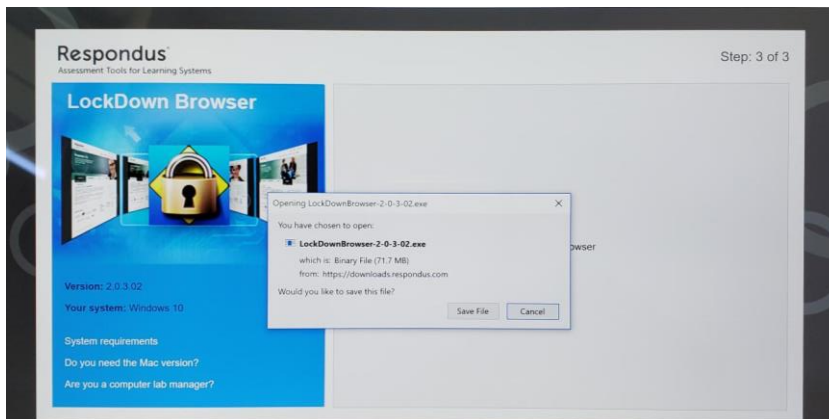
Respondus
Assessment Tools for Learning Systems

Step: 3 of 3

LockDown Browser

Version: 2.0.3.02

Your system: Windows 10

System requirements

Do you need the Mac version?

Are you a computer lab manager?

Opening LockDownBrowser-2-0-3-02.exe

You have chosen to open:

LockDownBrowser-2-0-3-02.exe

which is: Binary File (71.7 MB)

from: https://downloads.respondus.com

Would you like to save this file?

Save File

Cancel

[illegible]owser